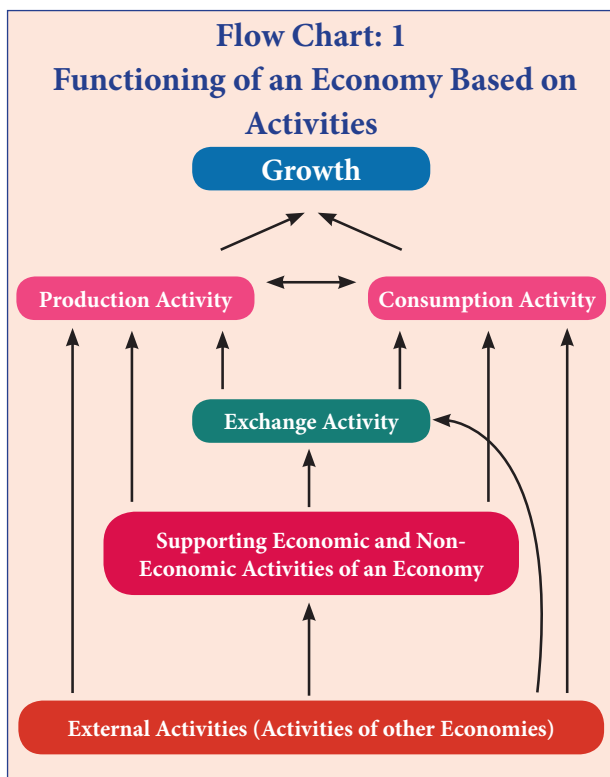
Flow Chart: 1
Functioning of an Economy Based on Activities

Growth

Production Activity

Consumption Activity

Exchange Activity

Supporting Economic and Non-Economic Activities of an Economy

External Activities (Activities of other Economies)